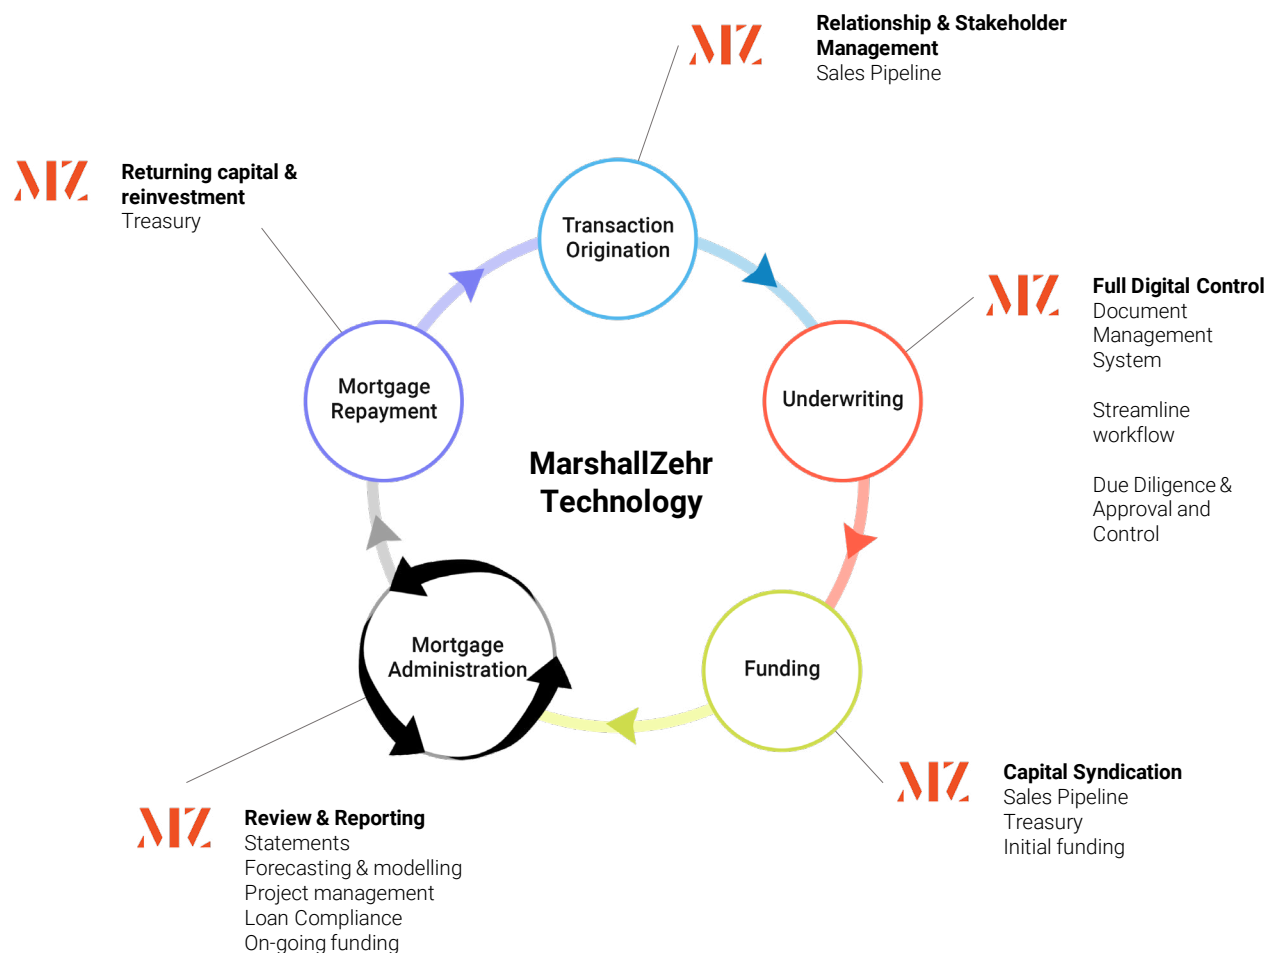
MZ
Relationship & Stakeholder Management
Sales Pipeline

MZ
Returning capital & reinvestment
Treasury

Transaction Origination

MZ
Full Digital Control
Document Management System

Streamline workflow

Due Diligence & Approval and Control

Mortgage Repayment

Underwriting

MarshallZehr Technology

Mortgage Administration

Funding

MZ
Capital Syndication
Sales Pipeline
Treasury
Initial funding

MZ
Review & Reporting
Statements
Forecasting & modelling
Project management
Loan Compliance
On-going funding